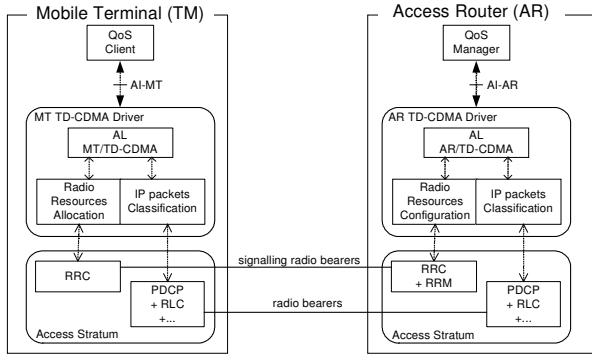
Mobile Terminal (TM)

QoS Client

AI-MT

MT TD-CDMA Driver

AL MT/TD-CDMA

Radio Resources Allocation

IP packets Classification

RRC

PDCP + RLC +...

Access Stratum

signalling radio bearers

radio bearers

Access Router (AR)

QoS Manager

AI-AR

AR TD-CDMA Driver

AL AR/TD-CDMA

Radio Resources Configuration

IP packets Classification

RRC + RRM

PDCP + RLC +...

Access Stratum